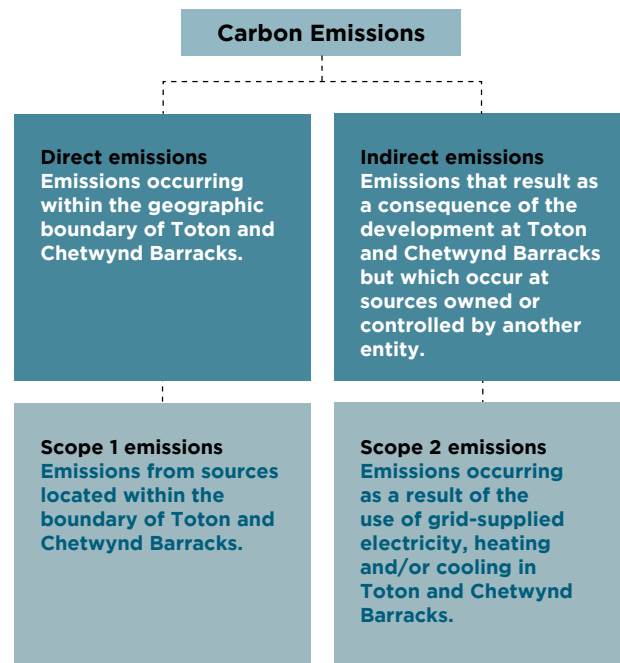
Carbon Emissions

Direct emissions
Emissions occurring within the geographic boundary of Toton and Chetwynd Barracks.

Indirect emissions
Emissions that result as a consequence of the development at Toton and Chetwynd Barracks but which occur at sources owned or controlled by another entity.

Scope 1 emissions
Emissions from sources located within the boundary of Toton and Chetwynd Barracks.

Scope 2 emissions
Emissions occurring as a result of the use of grid-supplied electricity, heating and/or cooling in Toton and Chetwynd Barracks.